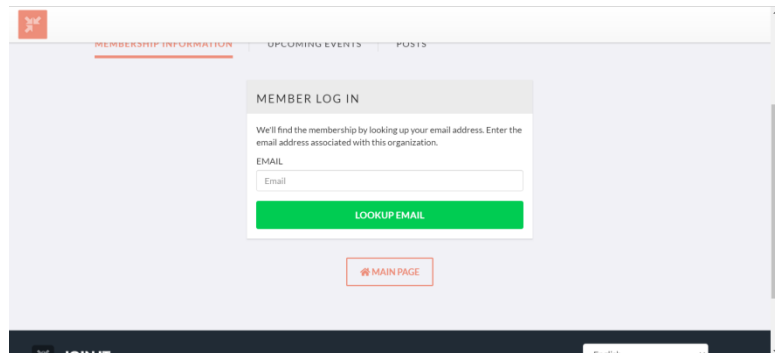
MEMBERSHIP INFORMATION | UPCOMING EVENTS | POSTS

MEMBER LOG IN

We'll find the membership by looking up your email address. Enter the email address associated with this organization.

EMAIL

Email

LOOKUP EMAIL

MAIN PAGE

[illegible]